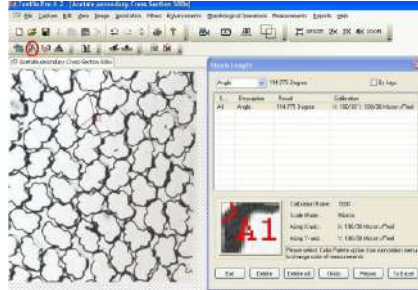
TexFile Pro 4.3 - [Acetate secondary Cross Section 500x]

File Capture Edit View Image Annotation Filter Adjustments Morphological Operations Measurements Reports Help

Acetate secondary Cross Section 500x

Results Lengths

Angle 114.775 Degrees

By type

| S. | Description | Result | Calibration |
|---|---|---|---|
| A1 | Angle | 114.775 Degrees | 1: 100/10 : 100/38 Micron /Pixel |

A1

Calibration Name: 100X
Scale Name: Micron
Along X-axis: 1: 100/39 Micron /Pixel
Along Y-axis: 1: 100/39 Micron /Pixel

Please select Color Palette option from annotation menu to change color of measurements.

Exit Delete Delete all Undo Report Excel